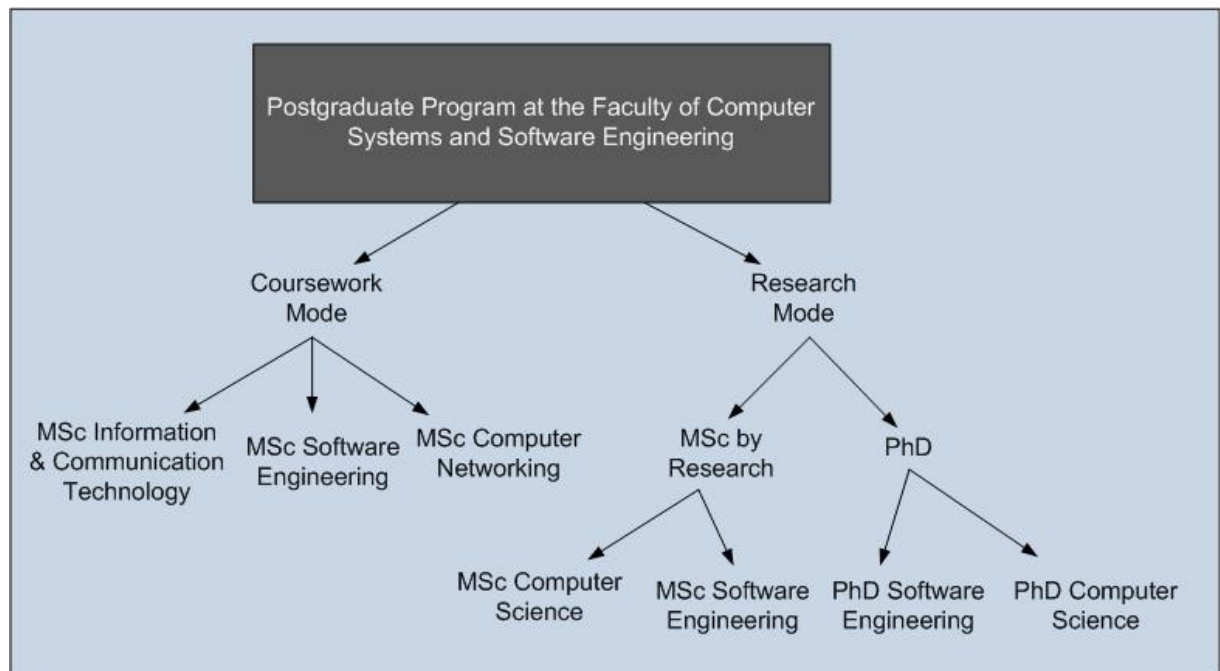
Postgraduate Program at the Faculty of Computer Systems and Software Engineering

Coursework Mode

Research Mode

MSc Information & Communication Technology

MSc Software Engineering

MSc Computer Networking

MSc by Research

PhD

MSc Computer Science

MSc Software Engineering

PhD Software Engineering

PhD Computer Science